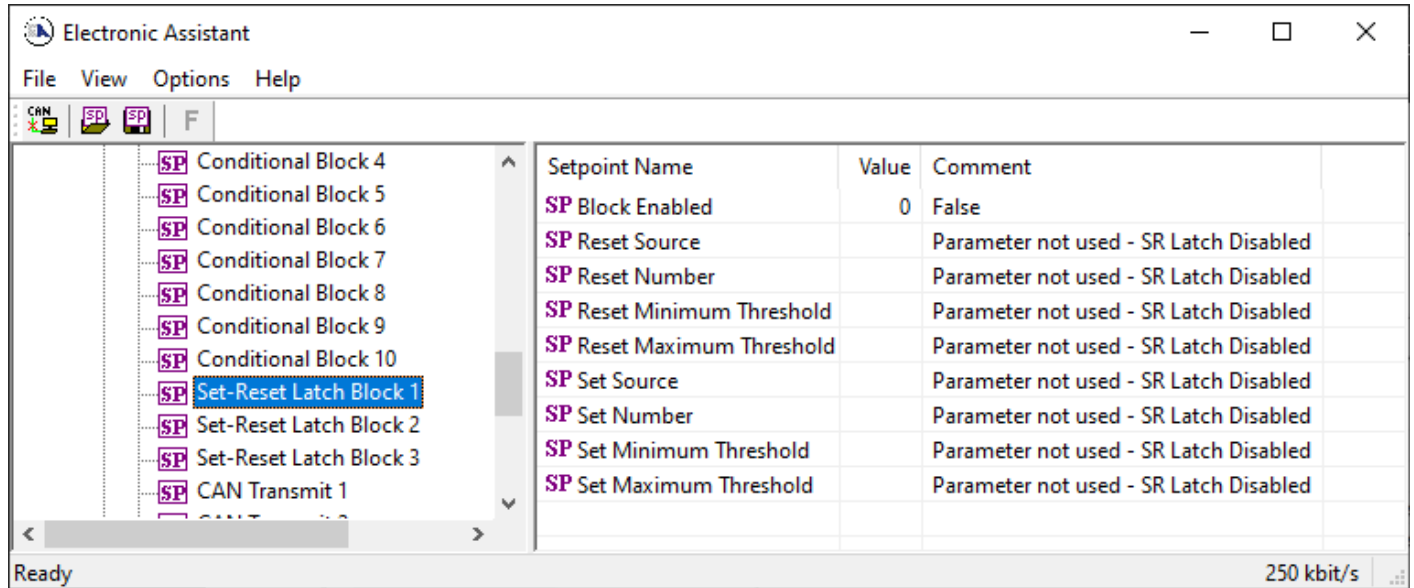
Electronic Assistant

File View Options Help

CAN SP SP F

SP Conditional Block 4
SP Conditional Block 5
SP Conditional Block 6
SP Conditional Block 7
SP Conditional Block 8
SP Conditional Block 9
SP Conditional Block 10
SP Set-Reset Latch Block 1
SP Set-Reset Latch Block 2
SP Set-Reset Latch Block 3
SP CAN Transmit 1
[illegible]

| Setpoint Name | Value | Comment |
|---|---|---|
| SP Block Enabled | 0 | False |
| SP Reset Source | | Parameter not used - SR Latch Disabled |
| SP Reset Number | | Parameter not used - SR Latch Disabled |
| SP Reset Minimum Threshold | | Parameter not used - SR Latch Disabled |
| SP Reset Maximum Threshold | | Parameter not used - SR Latch Disabled |
| SP Set Source | | Parameter not used - SR Latch Disabled |
| SP Set Number | | Parameter not used - SR Latch Disabled |
| SP Set Minimum Threshold | | Parameter not used - SR Latch Disabled |
| SP Set Maximum Threshold | | Parameter not used - SR Latch Disabled |

Ready 250 kbit/s